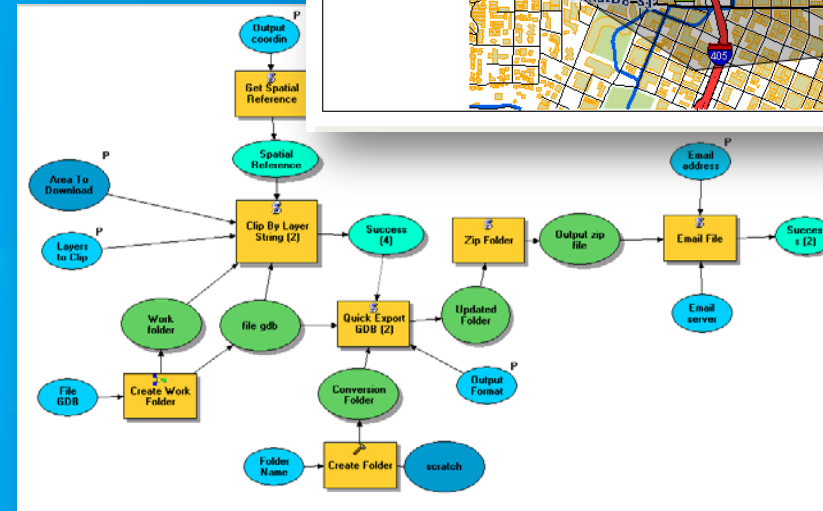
Output coordin

P

Get Spatial Reference

405

Spatial Reference

Email address

P

Area To Download

P

Layers to Clip

P

Clip By Layer String (2)

Success (4)

Zip Folder

Output zip file

Email File

Success (2)

Work folder

file gdb

Quick Export GDB (2)

Updated Folder

Email server

File GDB

Create Work Folder

Conversion Folder

Output Format

P

Folder Name

Create Folder

scratch